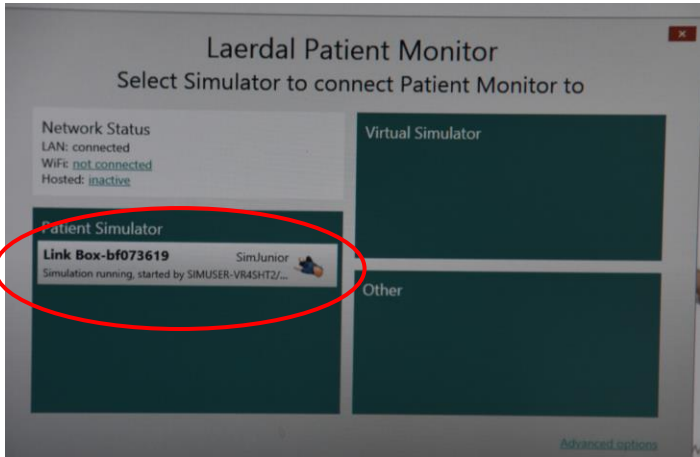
Laerdal Patient Monitor
Select Simulator to connect Patient Monitor to

Network Status
LAN: connected
WiFi: not connected
Hosted: inactive

Patient Simulator
Link Box-bf073619 SimJunior
Simulation running, started by SIMUSER-VR4SHT2/...

Virtual Simulator

Other

Advanced options